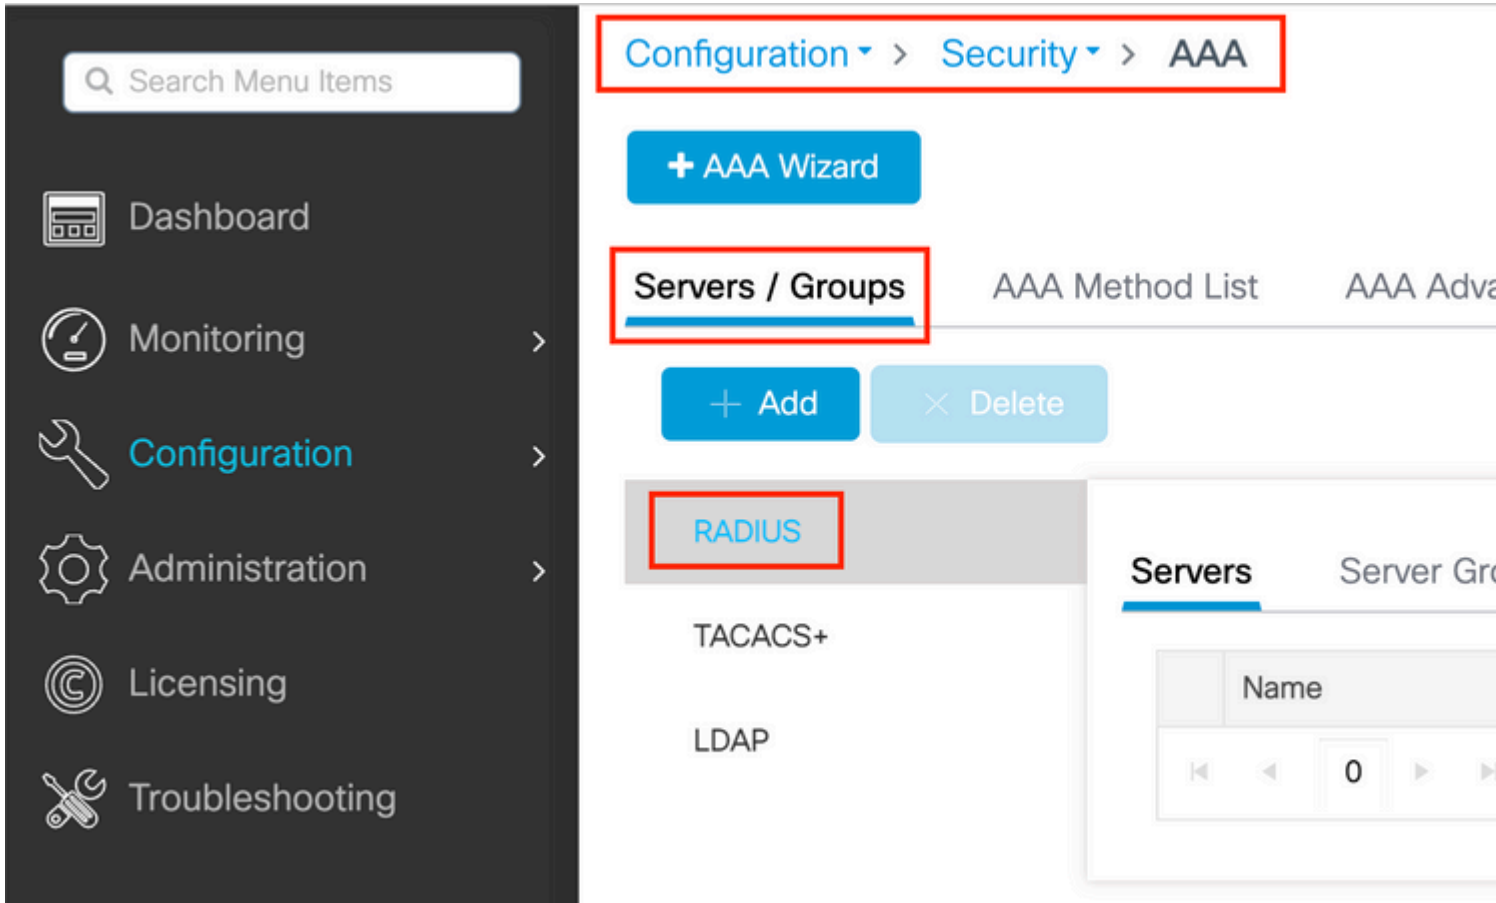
Search Menu Items

Dashboard

Monitoring

Configuration

Administration

Licensing

Troubleshooting

Configuration > Security > AAA

+ AAA Wizard

Servers / Groups

AAA Method List

AAA Adva

+ Add

× Delete

RADIUS

TACACS+

LDAP

Servers

Server Gro

| | Name |
|---|---|

0